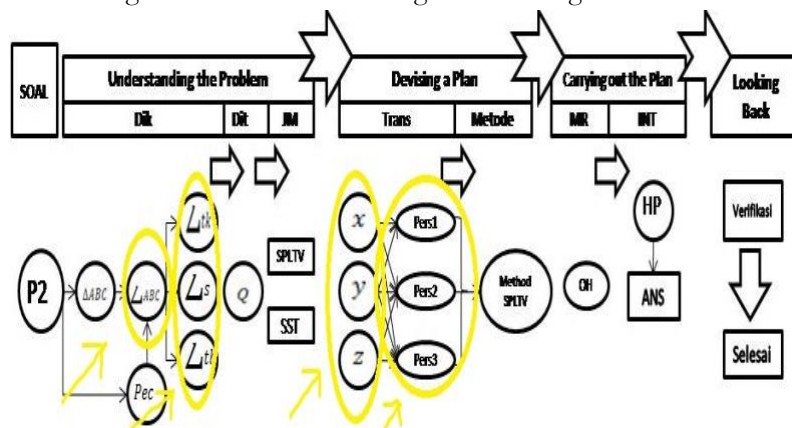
SOAL

Understanding the Problem

Dik

Dit

JM

Devising a Plan

Trans

Metode

Carrying out the Plan

MR

INT

Looking Back

P2

$\Delta ABC$

$\angle ABC$

Pec

$\angle tk$

$\angle s$

$\angle tl$

Q

SPLTV

SST

$x$

$y$

$z$

Pers1

Pers2

Pers3

Method SPLTV

OH

HP

ANS

Verifikasi

Selesai